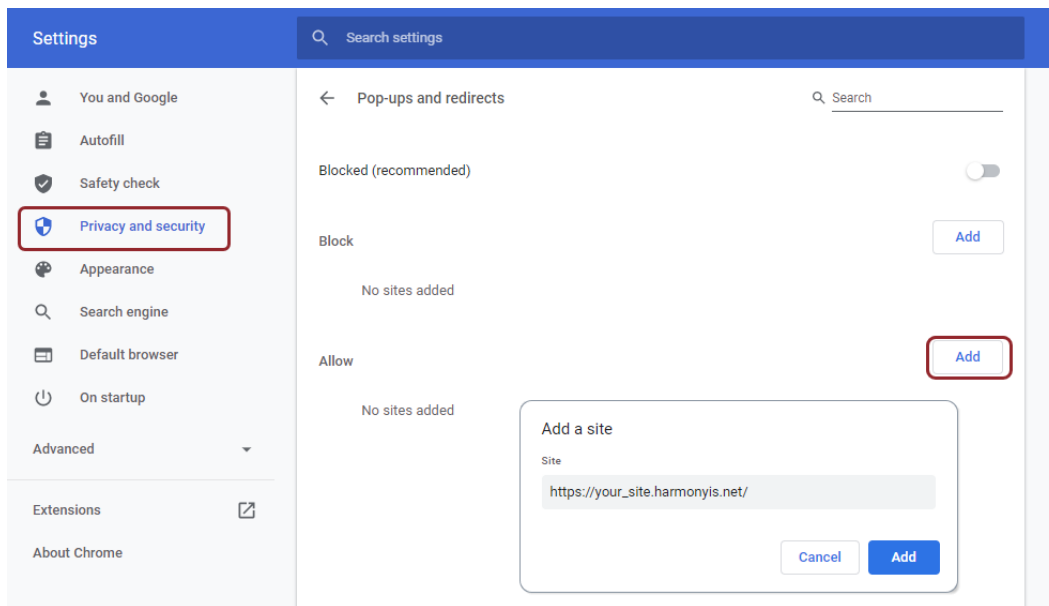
Settings

Search settings

You and Google

Autofill

Safety check

Privacy and security

Appearance

Search engine

Default browser

On startup

Advanced

Extensions

About Chrome

Pop-ups and redirects

Search

Blocked (recommended)

Block

Add

No sites added

Allow

Add

No sites added

Add a site

Site

https://your_site.harmonyis.net/

Cancel

Add